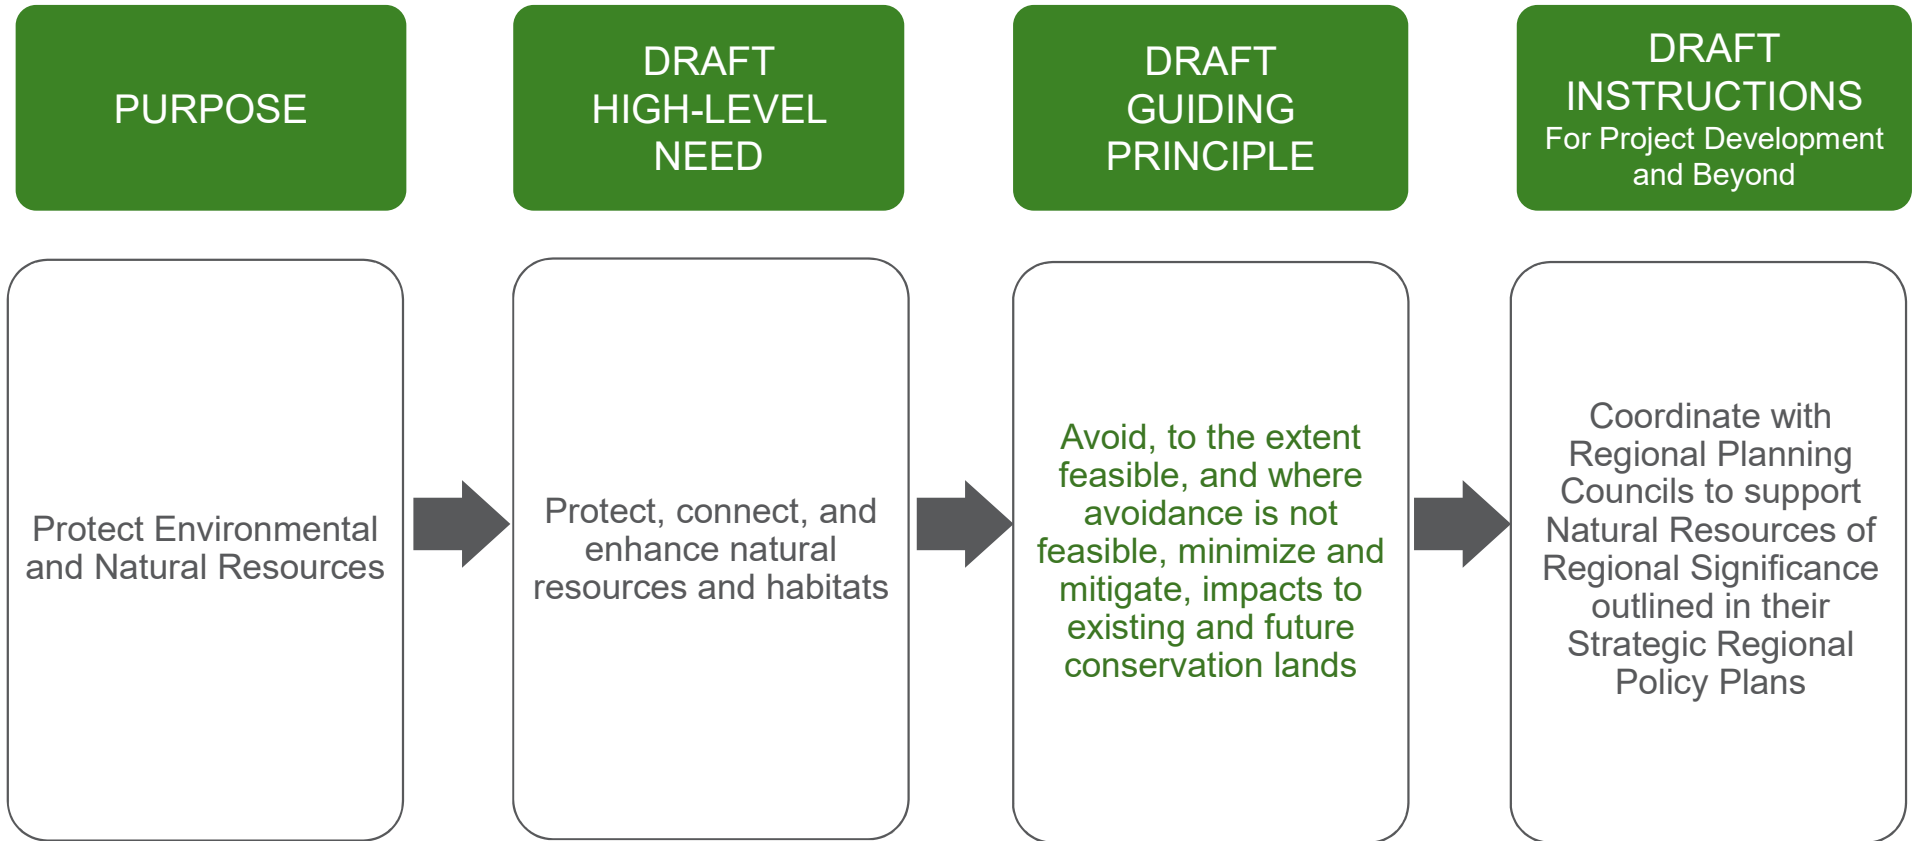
PURPOSE

DRAFT HIGH-LEVEL NEED

DRAFT GUIDING PRINCIPLE

DRAFT INSTRUCTIONS
For Project Development and Beyond

Protect Environmental and Natural Resources

Protect, connect, and enhance natural resources and habitats

Avoid, to the extent feasible, and where avoidance is not feasible, minimize and mitigate, impacts to existing and future conservation lands

Coordinate with Regional Planning Councils to support Natural Resources of Regional Significance outlined in their Strategic Regional Policy Plans